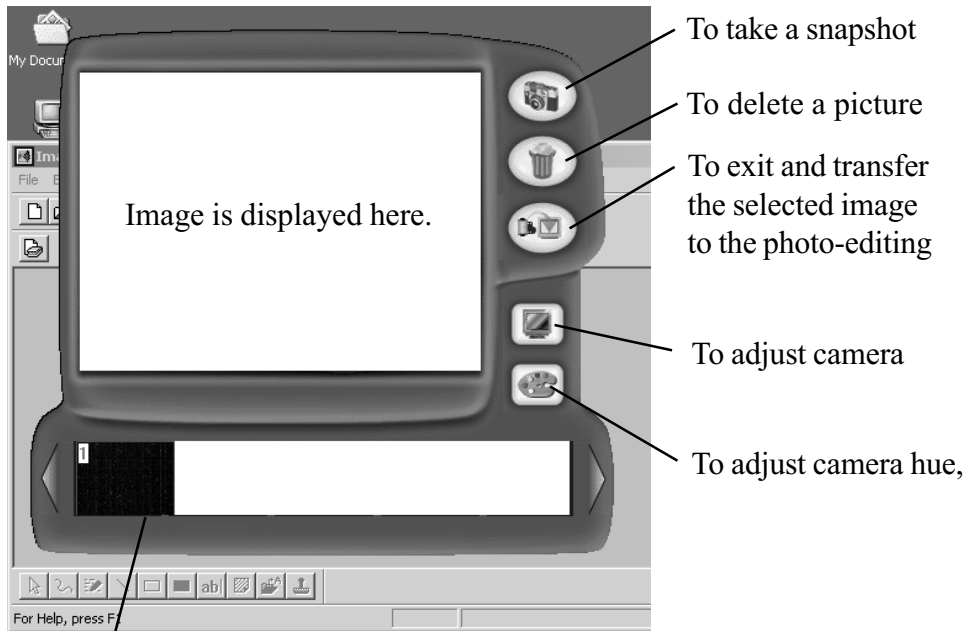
My Docu

Ima

File E

Image is displayed here.

1

For Help, press F1

To take a snapshot

To delete a picture

To exit and transfer the selected image to the photo-editing

To adjust camera

To adjust camera hue,